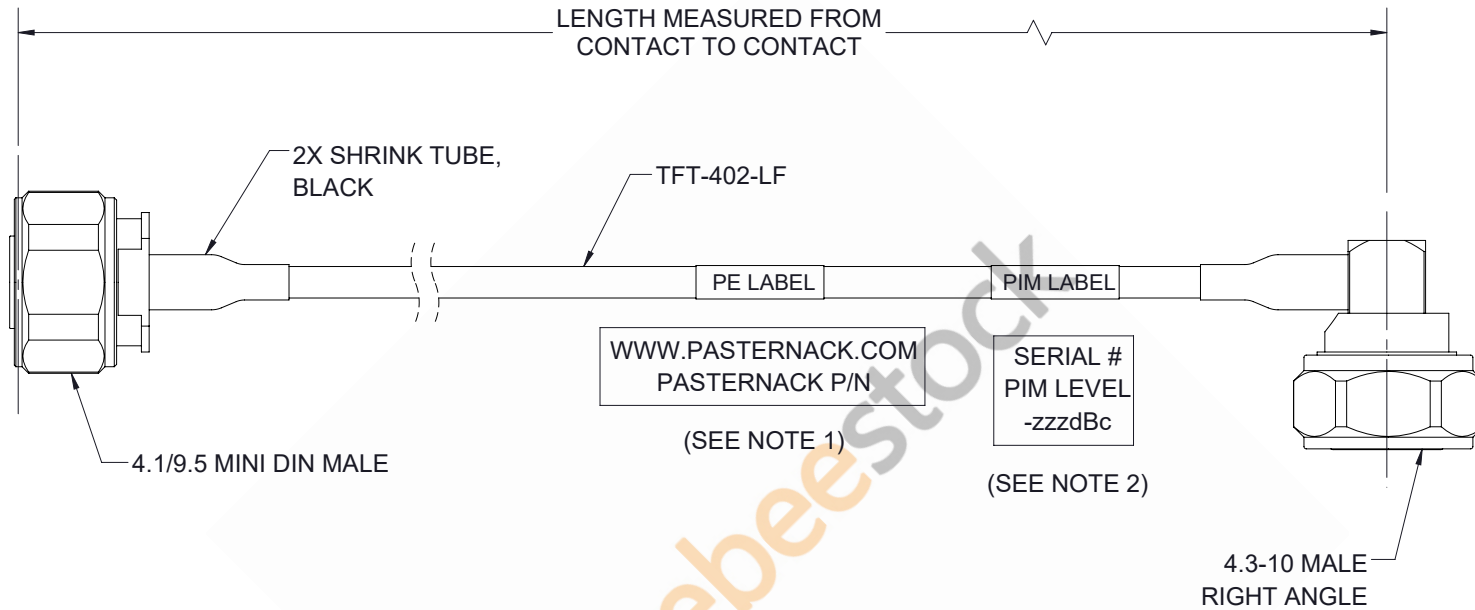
LENGTH MEASURED FROM CONTACT TO CONTACT

2X SHRINK TUBE, BLACK

TFT-402-LF

PE LABEL

PIM LABEL

WWW.PASTERNACK.COM
PASTERNACK P/N

(SEE NOTE 1)

SERIAL #
PIM LEVEL
-zzzdBc

(SEE NOTE 2)

4.1/9.5 MINI DIN MALE

4.3-10 MALE RIGHT ANGLE

beestock